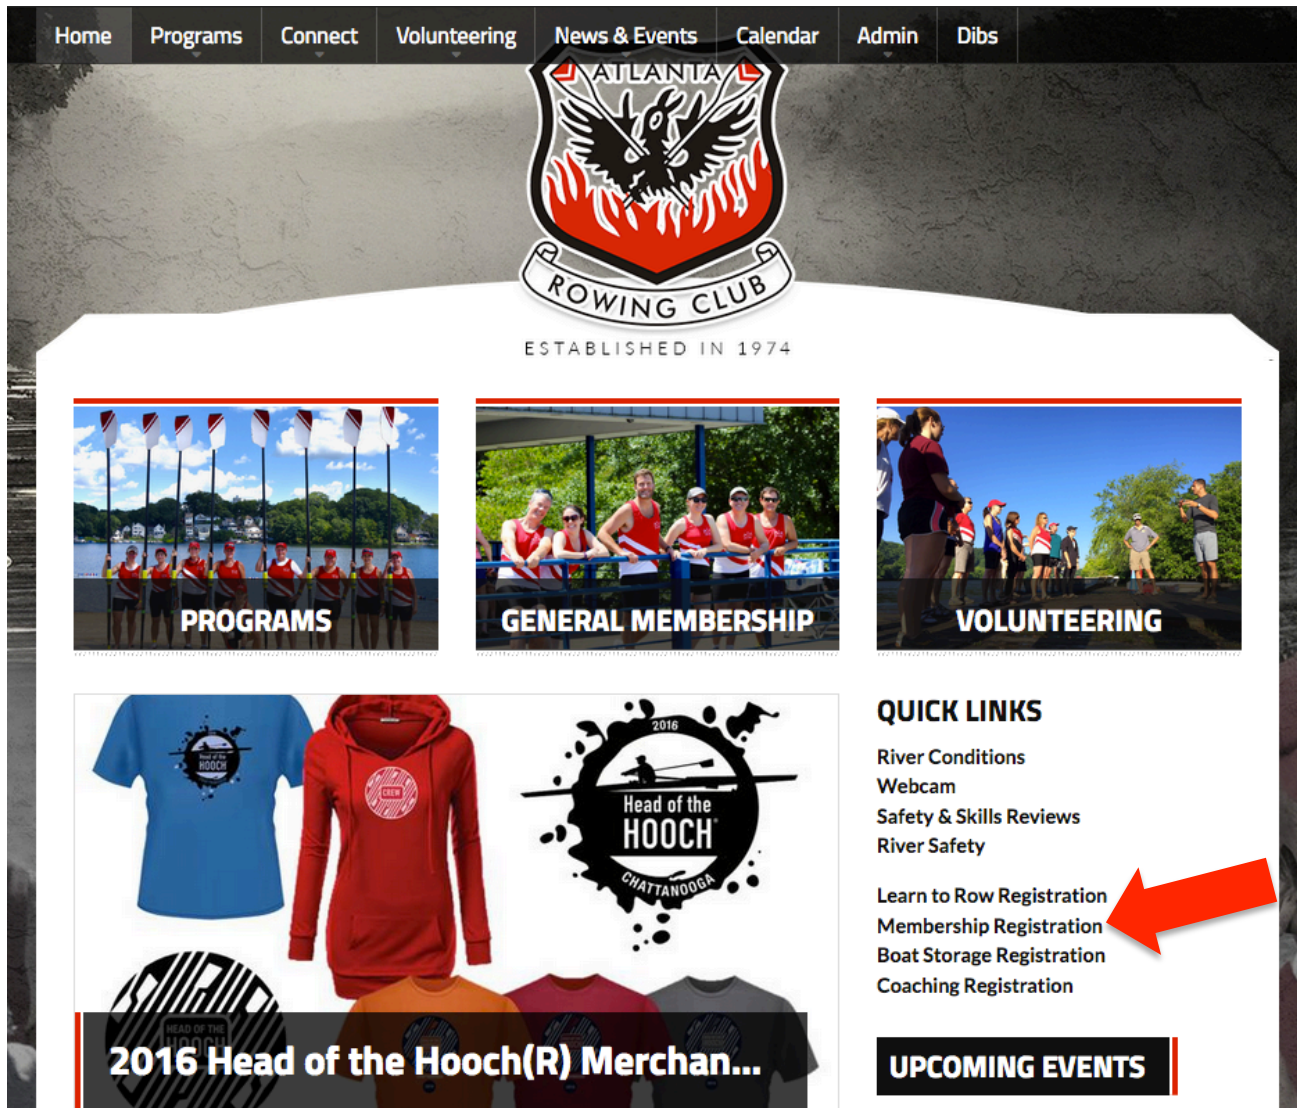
Home Programs Connect Volunteering News & Events Calendar Admin Dibs

ATLANTA

ROWING CLUB

ESTABLISHED IN 1974

PROGRAMS

GENERAL MEMBERSHIP

VOLUNTEERING

Head of the HOOCH

CREW

2016

Head of the HOOCH

CHATTANOOGA

HEAD OF THE HOOCH

2016 Head of the Hooch(R) Merchan...

QUICK LINKS

River Conditions
Webcam
Safety & Skills Reviews
River Safety

Learn to Row Registration
Membership Registration
Boat Storage Registration
Coaching Registration

UPCOMING EVENTS